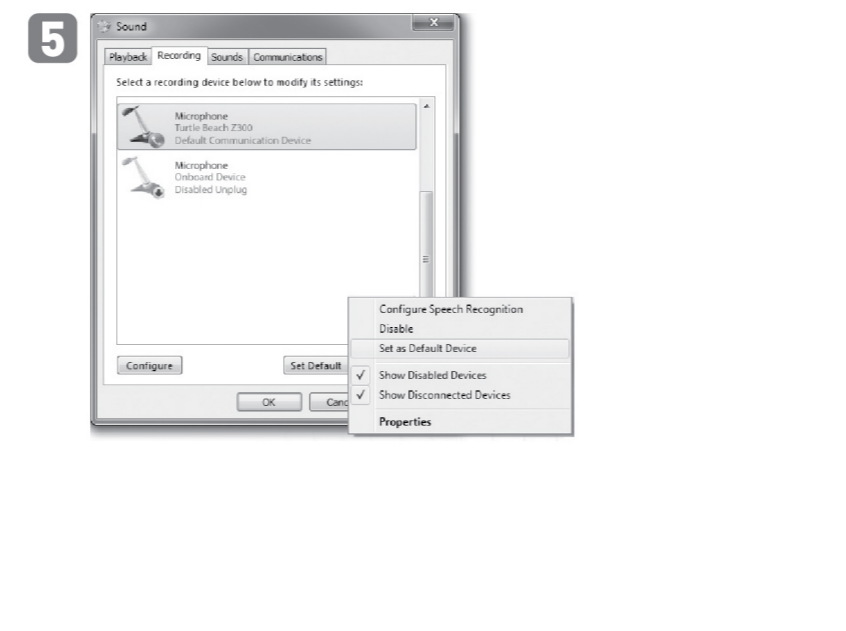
5

Sound

Playback Recording Sounds Communications

Select a recording device below to modify its settings:

Microphone
Turtle Beach Z300
Default Communication Device

Microphone
Onboard Device
Disabled Unplug

Configure

Set Default

OK

Canc

Configure Speech Recognition
Disable
Set as Default Device
✓ Show Disabled Devices
✓ Show Disconnected Devices
Properties